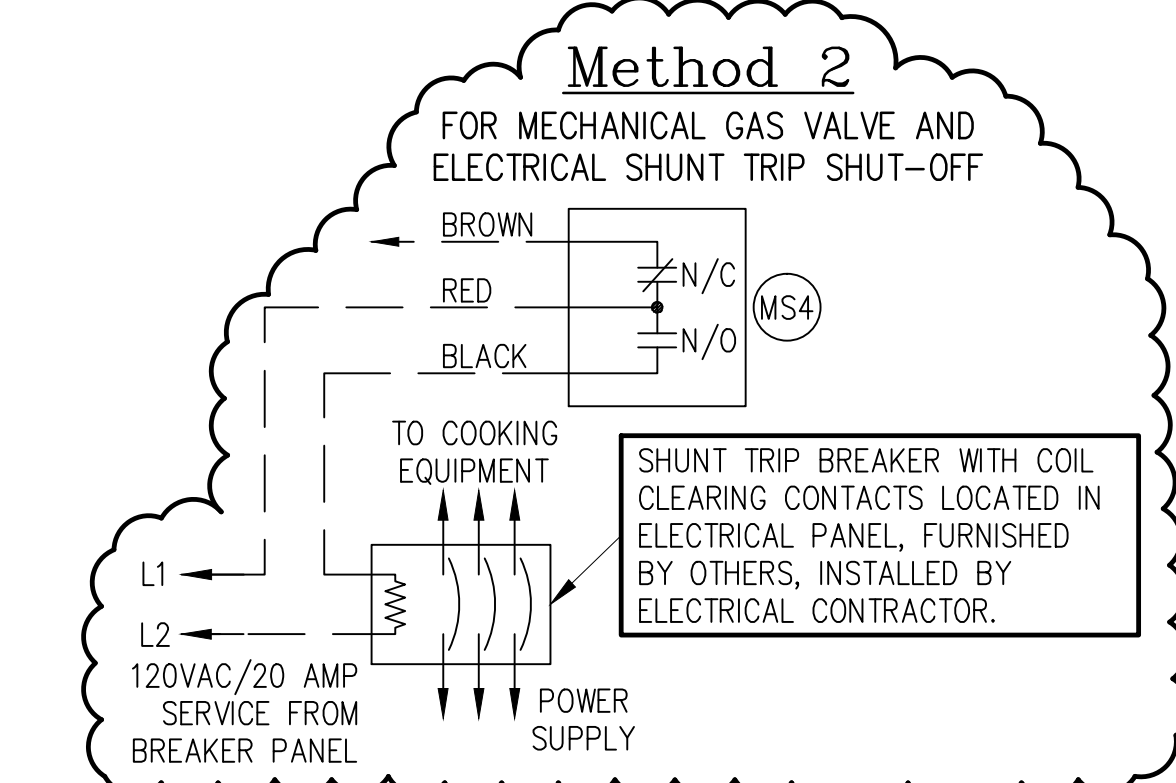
Method 2

FOR MECHANICAL GAS VALVE AND ELECTRICAL SHUNT TRIP SHUT-OFF

BROWN

RED

BLACK

N/C

N/O

MS4

TO COOKING EQUIPMENT

SHUNT TRIP BREAKER WITH COIL CLEARING CONTACTS LOCATED IN ELECTRICAL PANEL, FURNISHED BY OTHERS, INSTALLED BY ELECTRICAL CONTRACTOR.

L1

L2

120VAC/20 AMP SERVICE FROM BREAKER PANEL

POWER SUPPLY